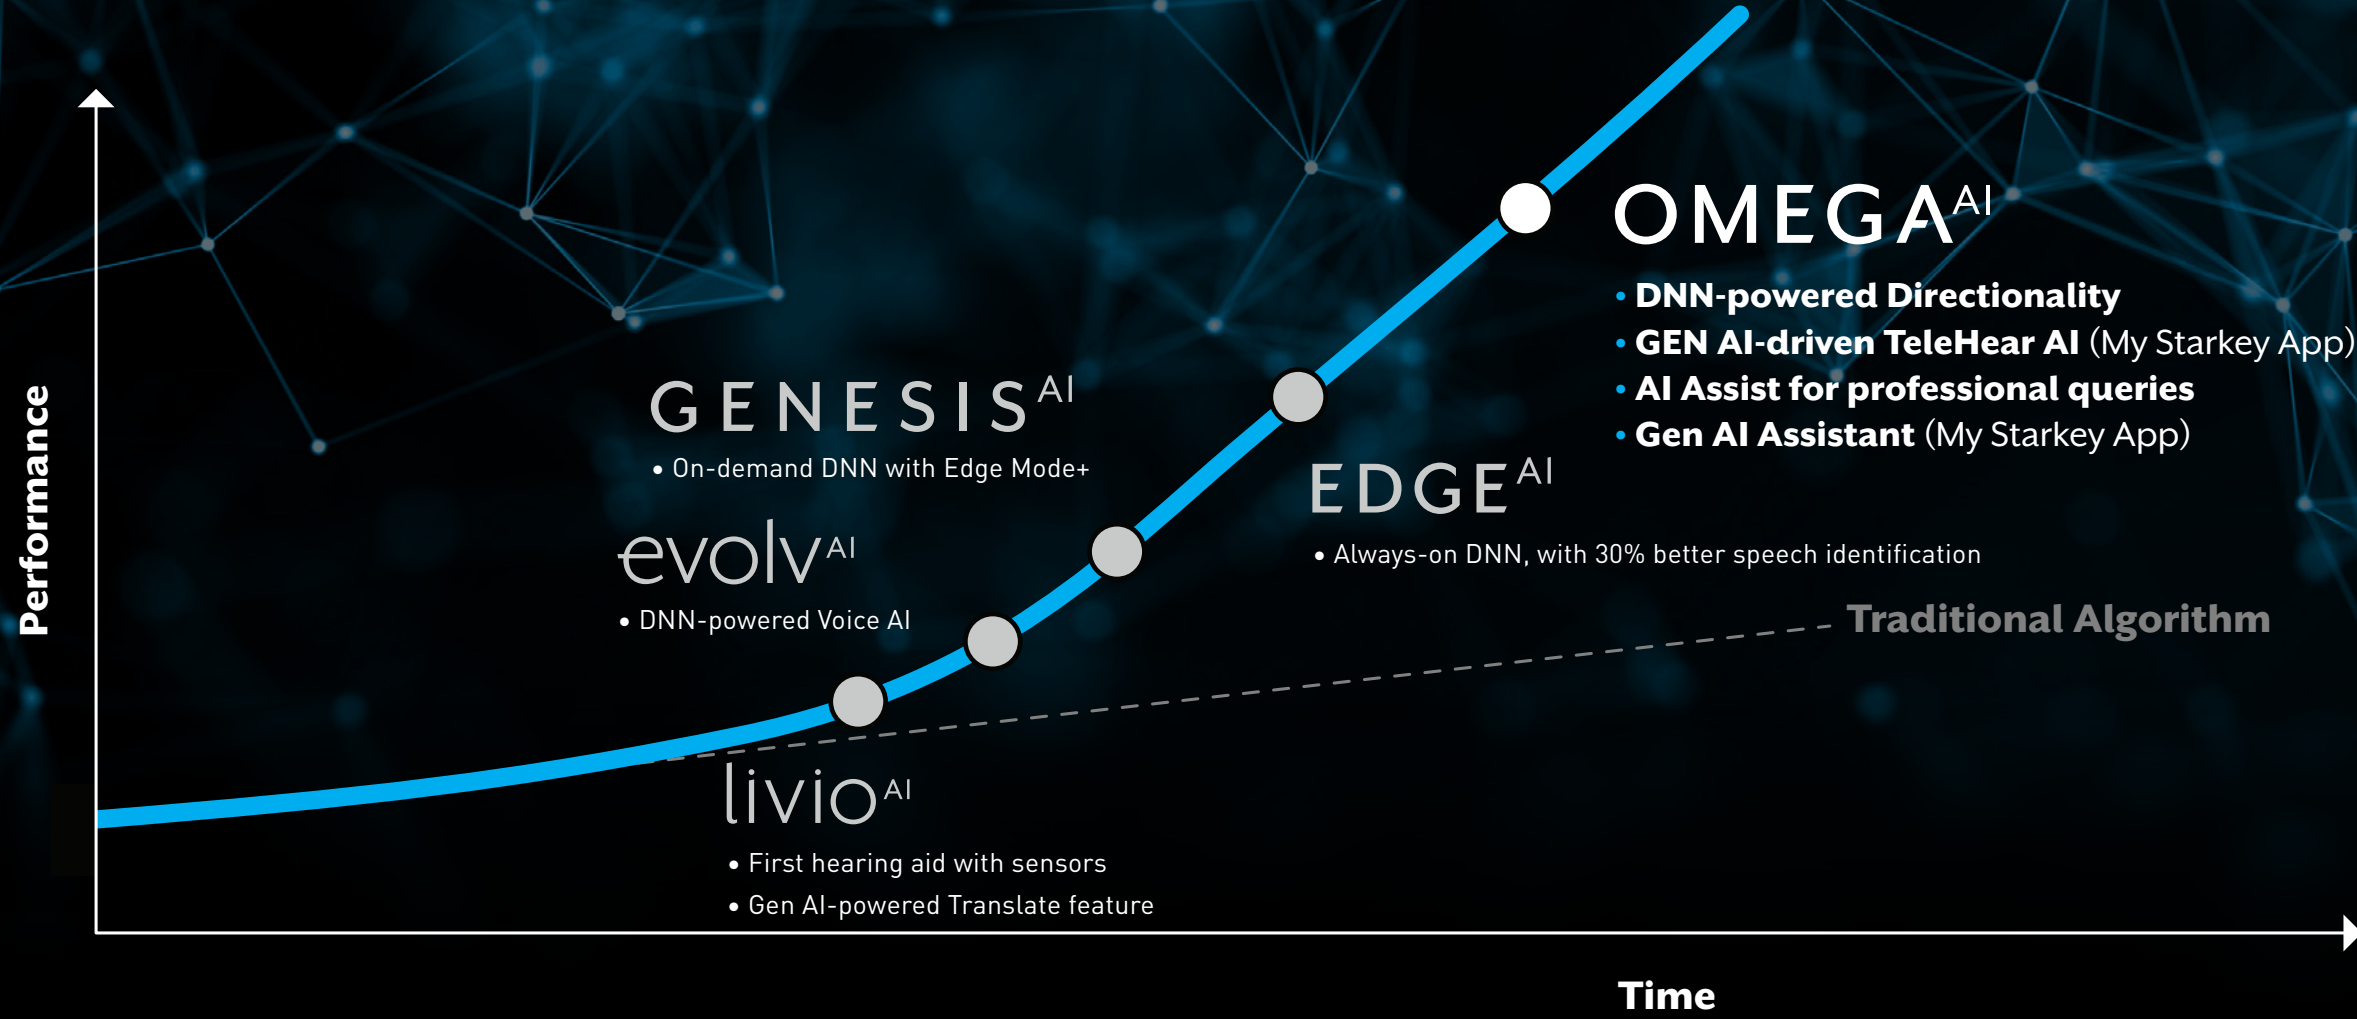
Performance

OMEGA$^{AI}$
• DNN-powered Directionality
• GEN AI-driven TeleHear AI (My Starkey App)
• AI Assist for professional queries
• Gen AI Assistant (My Starkey App)

GENESIS$^{AI}$
• On-demand DNN with Edge Mode+

EDGE$^{AI}$
• Always-on DNN, with 30% better speech identification

evolv$^{AI}$
• DNN-powered Voice AI

Traditional Algorithm

livio$^{AI}$
• First hearing aid with sensors
• Gen AI-powered Translate feature

Time